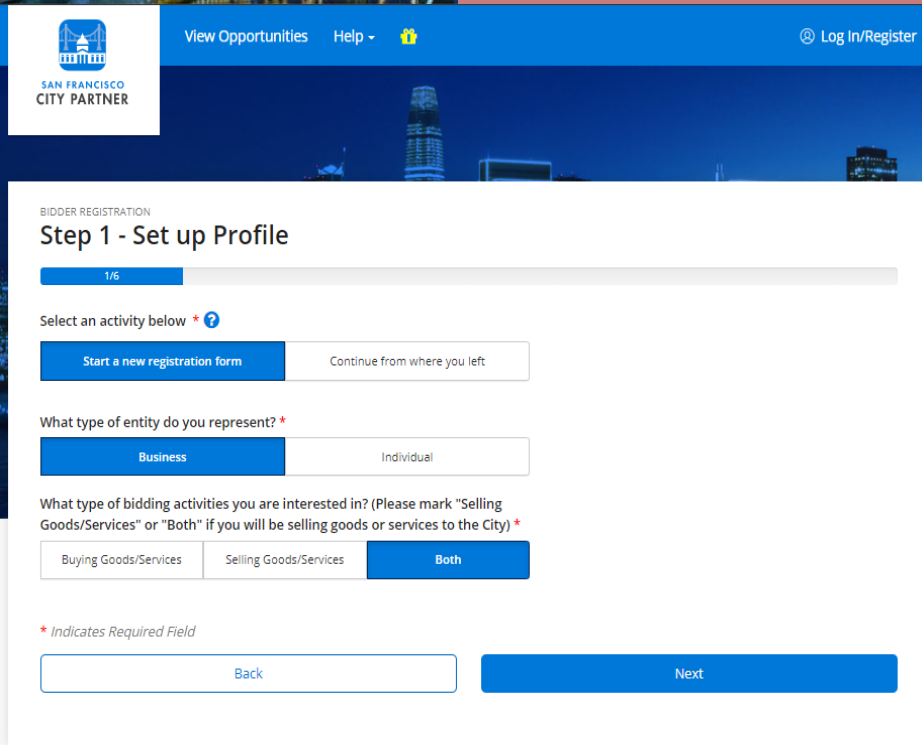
SAN FRANCISCO
CITY PARTNER

View Opportunities Help

Log In/Register

BIDDER REGISTRATION
Step 1 - Set up Profile

1/6

Select an activity below *

Start a new registration form | Continue from where you left

What type of entity do you represent? *

Business | Individual

What type of bidding activities you are interested in? (Please mark "Selling Goods/Services" or "Both" if you will be selling goods or services to the City) *

Buying Goods/Services | Selling Goods/Services | Both

* Indicates Required Field

Back

Next